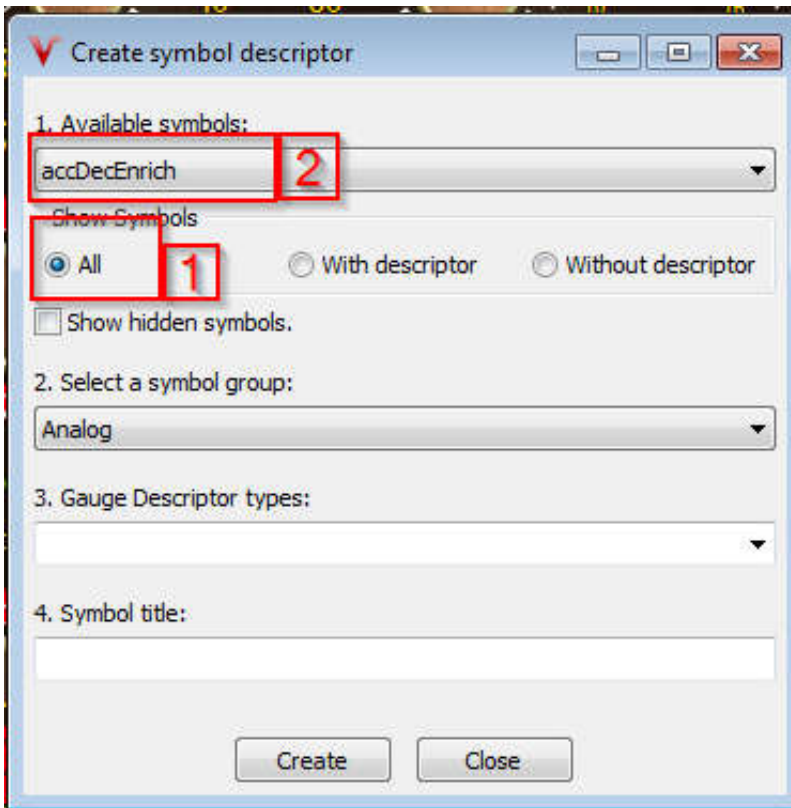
Create symbol descriptor

1. Available symbols:

accDecEnrich

2

Show Symbols

All

1

With descriptor

Without descriptor

Show hidden symbols.

2. Select a symbol group:

Analog

3. Gauge Descriptor types:

4. Symbol title:

Create

Close